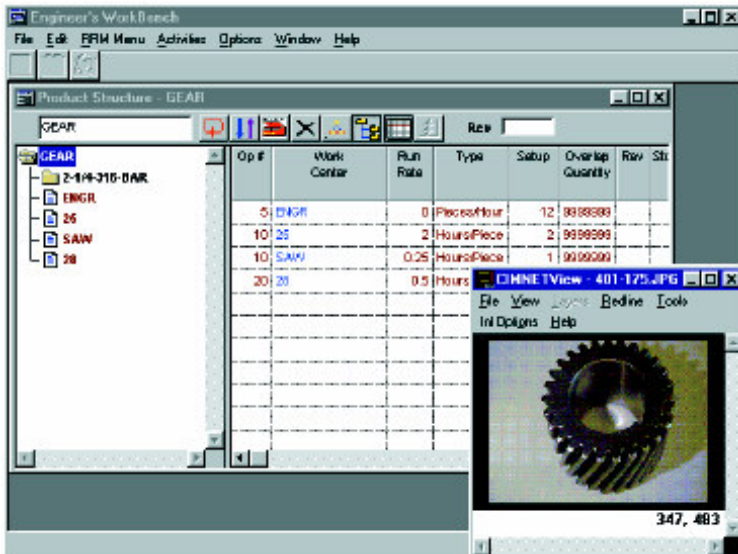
Engineer's WorkBench

File Edit PRM Menu Activities Options Window Help

Product Structure - GEAR

GEAR

Rev

GEAR
2-1/4-316-BAR
ENGR
26
SAW
28

| Op # | Work Center | Run Rate | Type | Setup | Overlap Quantity | Rev | St |
|---|---|---|---|---|---|---|---|
| 5 | ENGR | 0 | Pieces/Hour | 12 | 9999999 | | |
| 10 | 26 | 2 | Hours/Piece | 2 | 9999999 | | |
| 10 | SAW | 0.25 | Hours/Piece | 1 | 9999999 | | |
| 20 | 28 | 0.5 | Hours | | | | |

CIMNETView - 401-175.JPG

File View Layers Redline Tools
Ini Options Help

347, 493